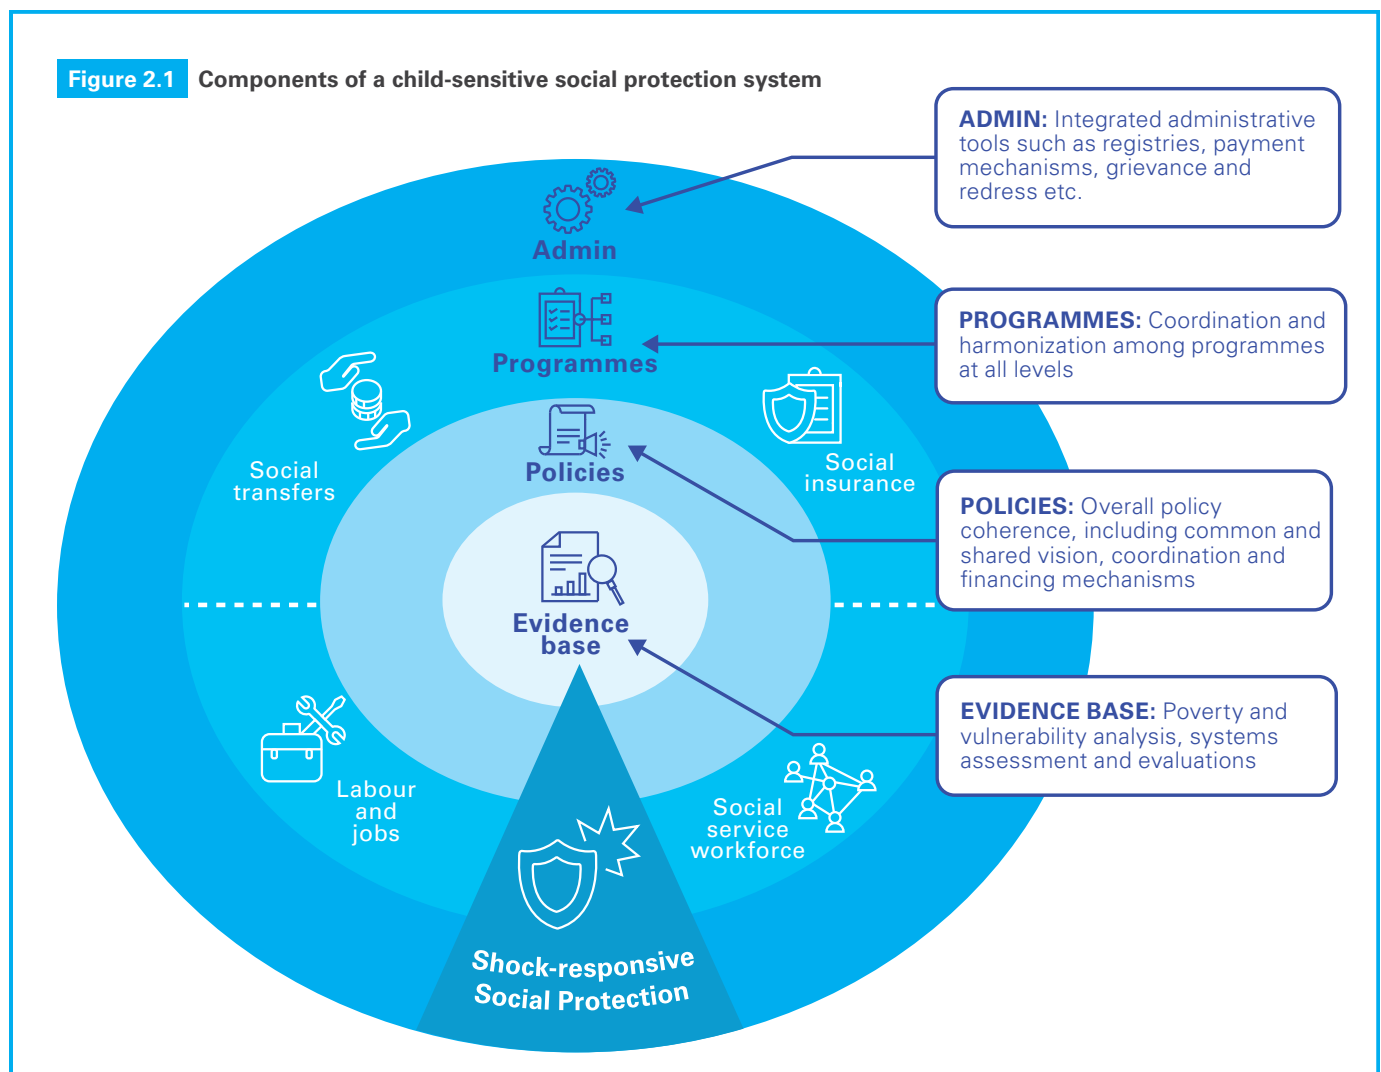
Figure 2.1 Components of a child-sensitive social protection system

Admin

Programmes

Policies

Evidence base

Social transfers

Social insurance

Labour and jobs

Social service workforce

Shock-responsive Social Protection

ADMIN: Integrated administrative tools such as registries, payment mechanisms, grievance and redress etc.

PROGRAMMES: Coordination and harmonization among programmes at all levels

POLICIES: Overall policy coherence, including common and shared vision, coordination and financing mechanisms

EVIDENCE BASE: Poverty and vulnerability analysis, systems assessment and evaluations